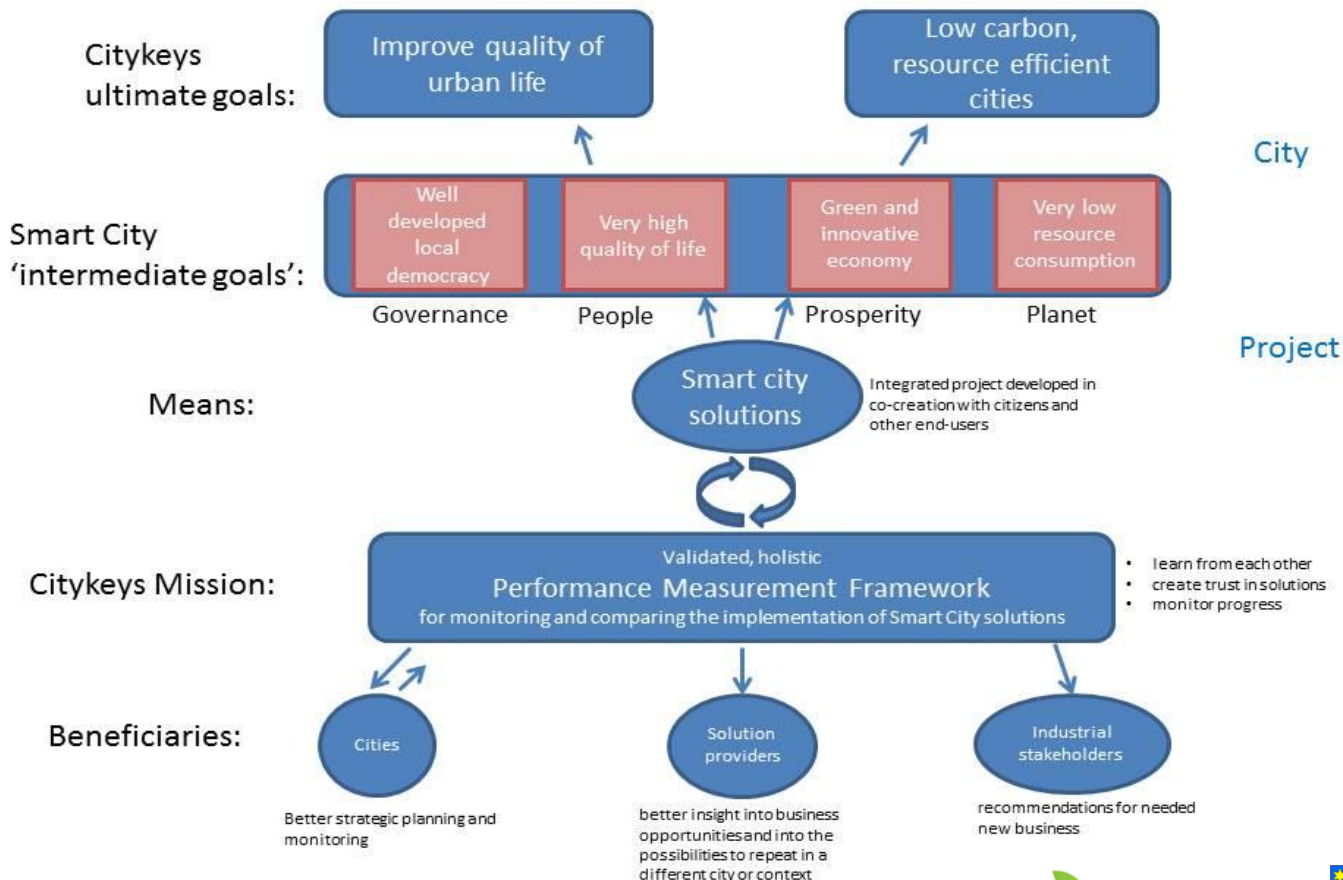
Citykeys ultimate goals:

Improve quality of urban life

Low carbon, resource efficient cities

City

Smart City 'intermediate goals':

Well developed local democracy

Very high quality of life

Green and innovative economy

Very low resource consumption

Governance

People

Prosperity

Planet

Project

Means:

Smart city solutions

Integrated project developed in co-creation with citizens and other end-users

Citykeys Mission:

Validated, holistic
Performance Measurement Framework
for monitoring and comparing the implementation of Smart City solutions

• learn from each other
• create trust in solutions
• monitor progress

Beneficiaries:

Cities

Solution providers

Industrial stakeholders

Better strategic planning and monitoring

better insight into business opportunities and into the possibilities to repeat in a different city or context

recommendations for needed new business